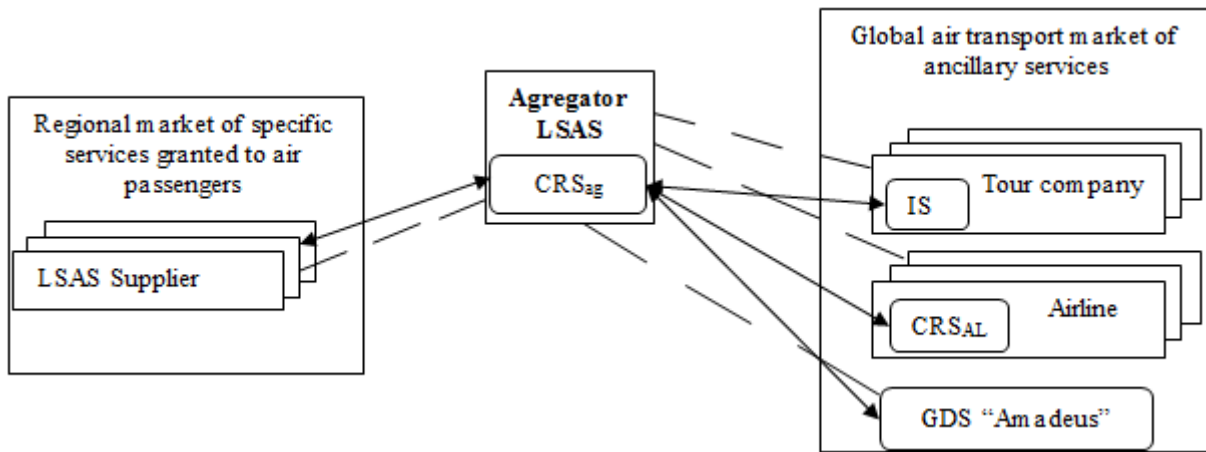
Regional market of specific services granted to air passengers

LSAS Supplier

Agregator LSAS

CRS$_{ag}$

Global air transport market of ancillary services

IS

Tour company

CRS$_{AL}$

Airline

GDS “Amadeus”